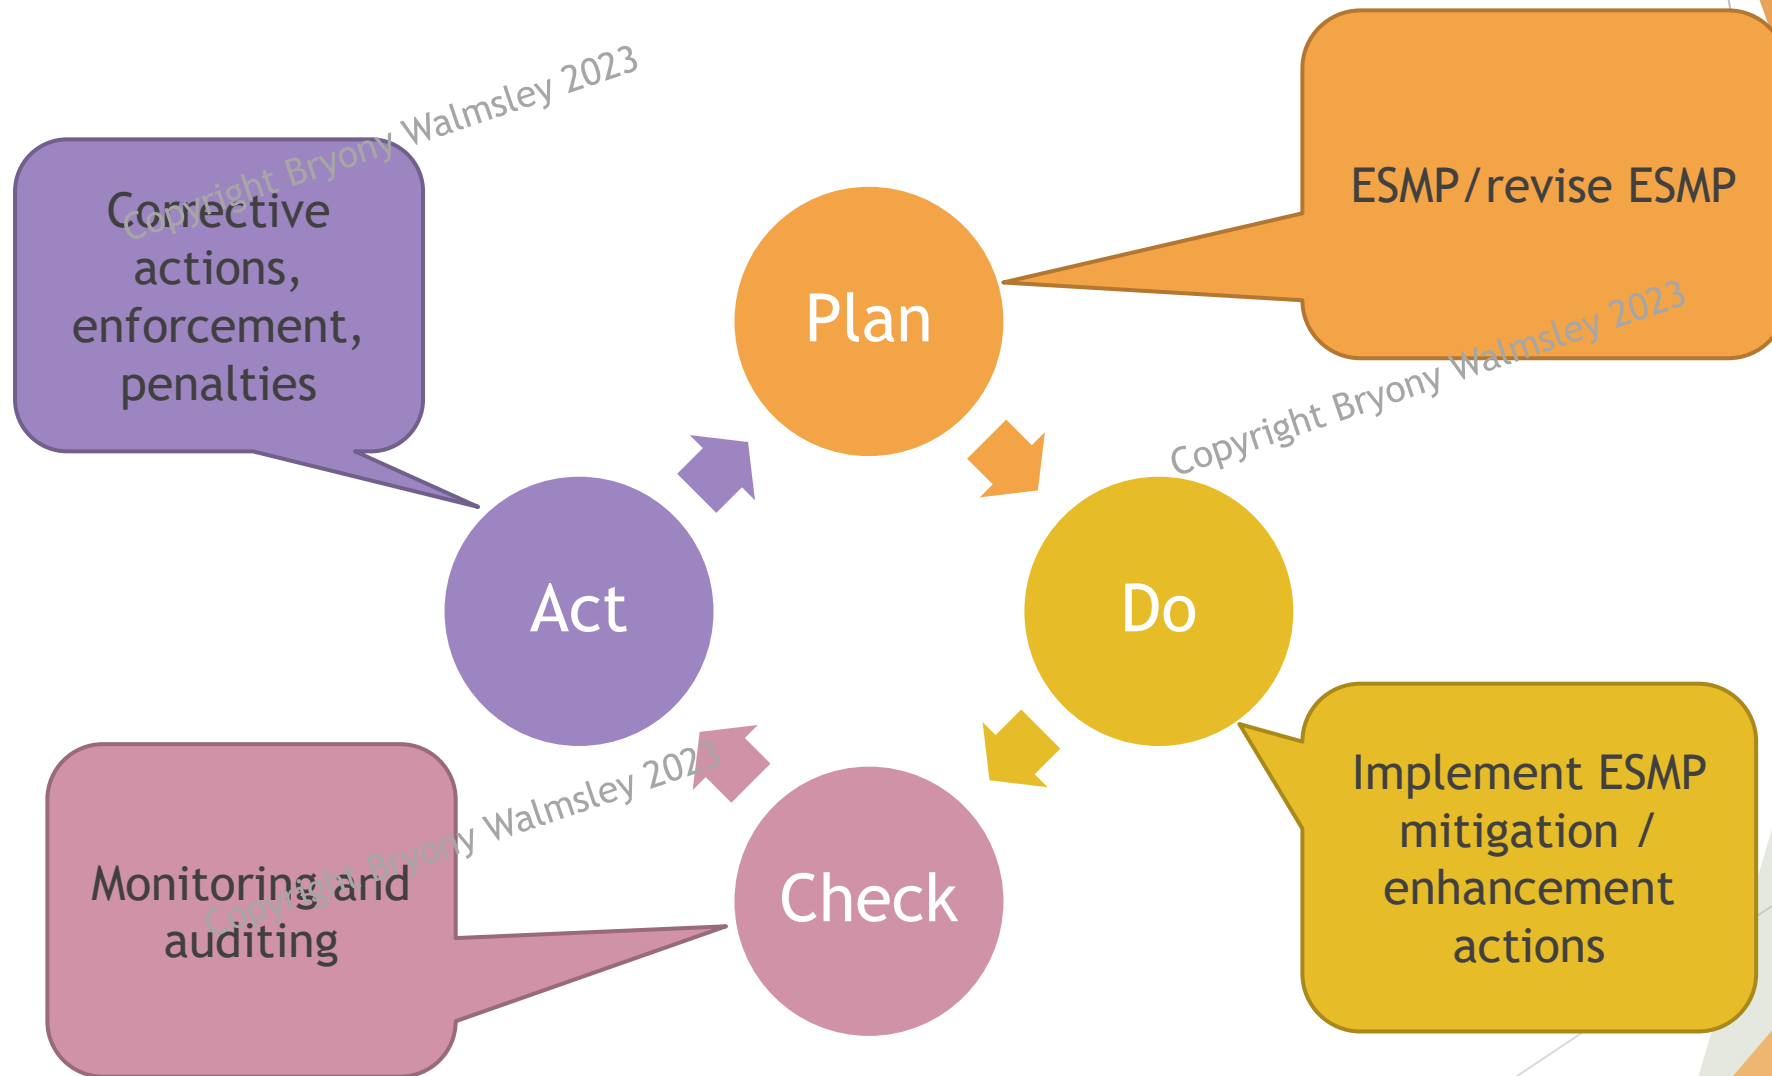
Copyright Bryony Walmsley 2023

Corrective actions, enforcement, penalties

Plan

ESMP/revise ESMP

Copyright Bryony Walmsley 2023

Act

Do

Copyright Bryony Walmsley 2023

Monitoring and auditing

Check

Implement ESMP mitigation / enhancement actions